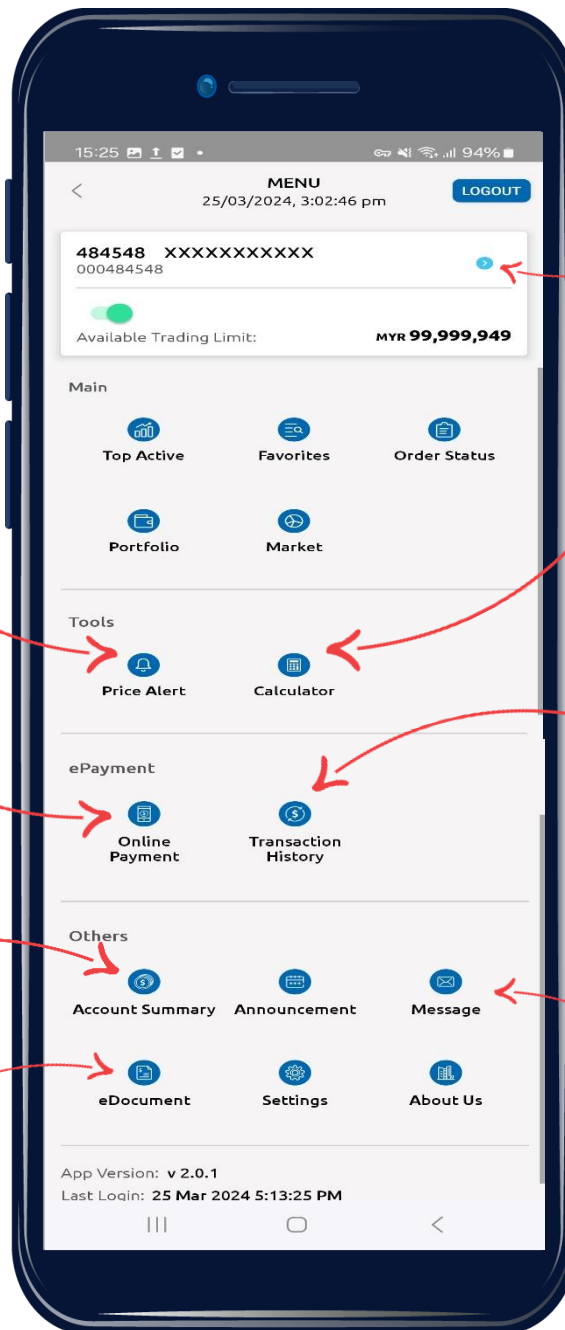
15:25 94%

MENU
25/03/2024, 3:02:46 pm

LOGOUT

484548 XXXXXXXXXXX
000484548

Available Trading Limit: MYR 99,999,949

Main

Top Active
Favorites
Order Status
Portfolio
Market

Tools

Price Alert
Calculator

ePayment

Online Payment
Transaction History

Others

Account Summary
Announcement
Message
eDocument
Settings
About Us

App Version: v 2.0.1
Last Login: 25 Mar 2024 5:13:25 PM